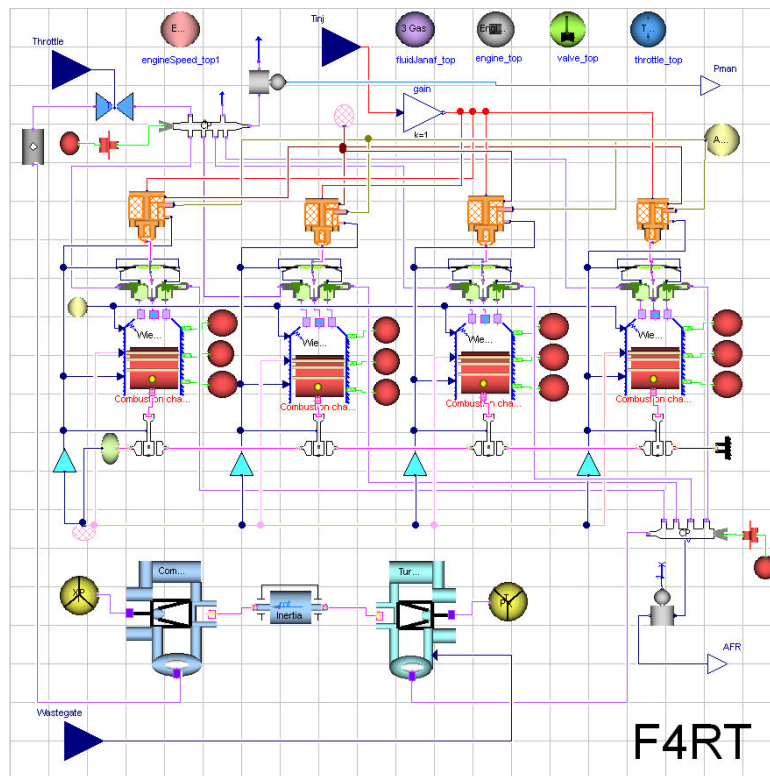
Throttle

E...

engineSpeed_top1

Tinj

3 Gas

fluidJanaf_top

Engi...

engine_top

valve_top

T

throttle_top

Pman

gain

k=1

A...

Wie...

Wie...

Wie...

Wie...

Combustion cha...

Combustion cha...

Combustion cha...

Combustion cha...

CP

Com...

Tur...

Inertia

AFR

Wastegate

F4RT